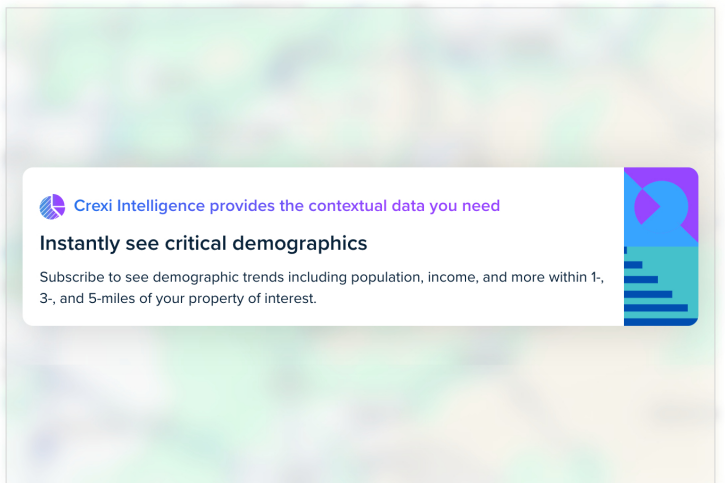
Crexi Intelligence provides the contextual data you need

Instantly see critical demographics

Subscribe to see demographic trends including population, income, and more within 1-, 3-, and 5-miles of your property of interest.